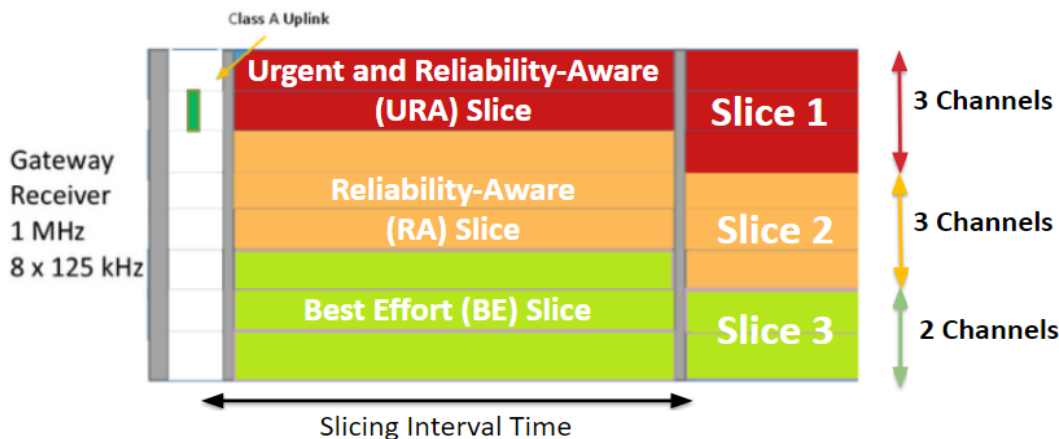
Class A Uplink

Gateway Receiver 1 MHz 8 x 125 kHz

Urgent and Reliability-Aware (URA) Slice

Reliability-Aware (RA) Slice

Best Effort (BE) Slice

Slice 1

Slice 2

Slice 3

3 Channels

3 Channels

2 Channels

Slicing Interval Time